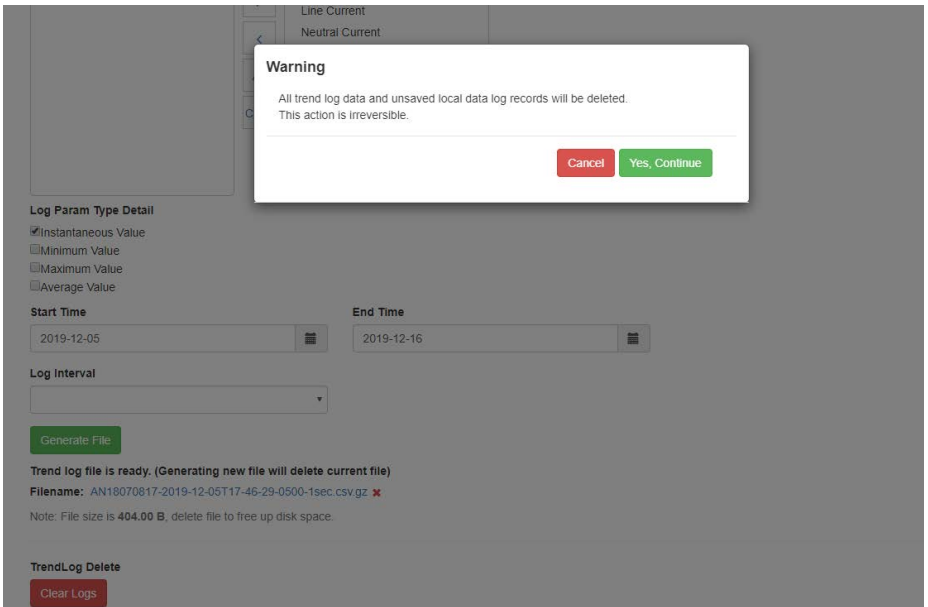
Line Current
Neutral Current

Warning

All trend log data and unsaved local data log records will be deleted.
This action is irreversible.

Cancel Yes, Continue

Log Param Type Detail
Instantaneous Value
Minimum Value
Maximum Value
Average Value

Start Time
2019-12-05

End Time
2019-12-16

Log Interval

Generate File

Trend log file is ready. (Generating new file will delete current file)
Filename: AN18070817-2019-12-05T17-46-29-0500-1sec.csv.gz

Note: File size is 404.00 B, delete file to free up disk space.

TrendLog Delete
Clear Logs